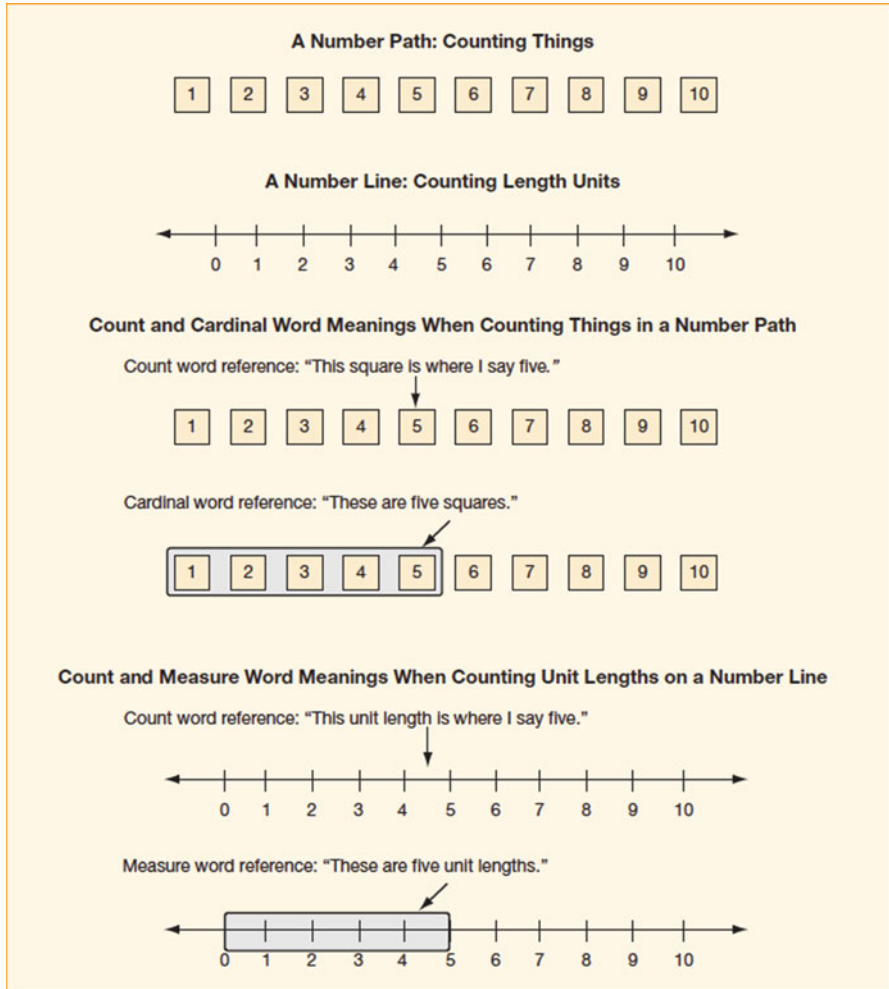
A Number Path: Counting Things

1 2 3 4 5 6 7 8 9 10

A Number Line: Counting Length Units

0 1 2 3 4 5 6 7 8 9 10

Count and Cardinal Word Meanings When Counting Things in a Number Path

Count word reference: "This square is where I say five."

1 2 3 4 5 6 7 8 9 10

Cardinal word reference: "These are five squares."

1 2 3 4 5 6 7 8 9 10

Count and Measure Word Meanings When Counting Unit Lengths on a Number Line

Count word reference: "This unit length is where I say five."

0 1 2 3 4 5 6 7 8 9 10

Measure word reference: "These are five unit lengths."

0 1 2 3 4 5 6 7 8 9 10